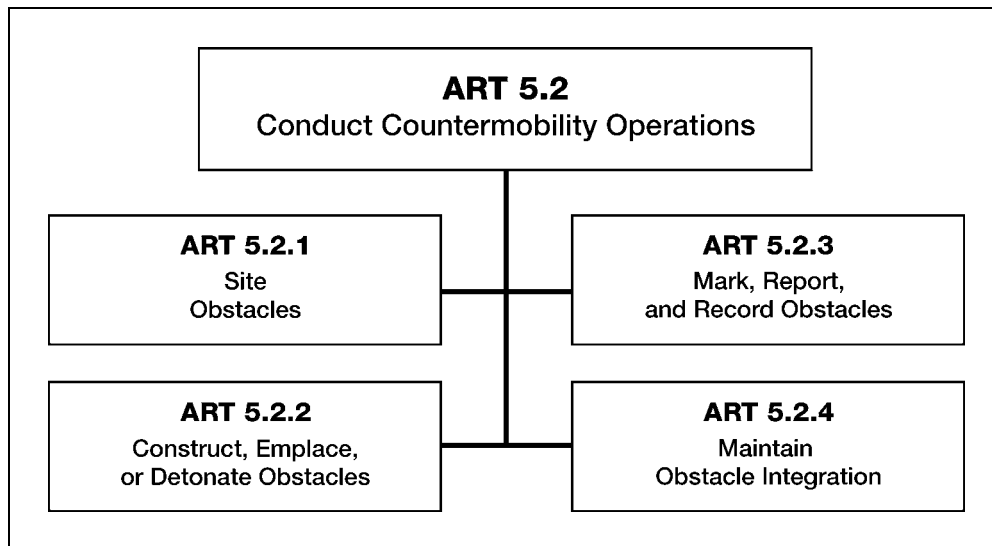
ART 5.2
Conduct Countermobility Operations

ART 5.2.1
Site Obstacles

ART 5.2.3
Mark, Report, and Record Obstacles

ART 5.2.2
Construct, Emplace, or Detonate Obstacles

ART 5.2.4
Maintain Obstacle Integration